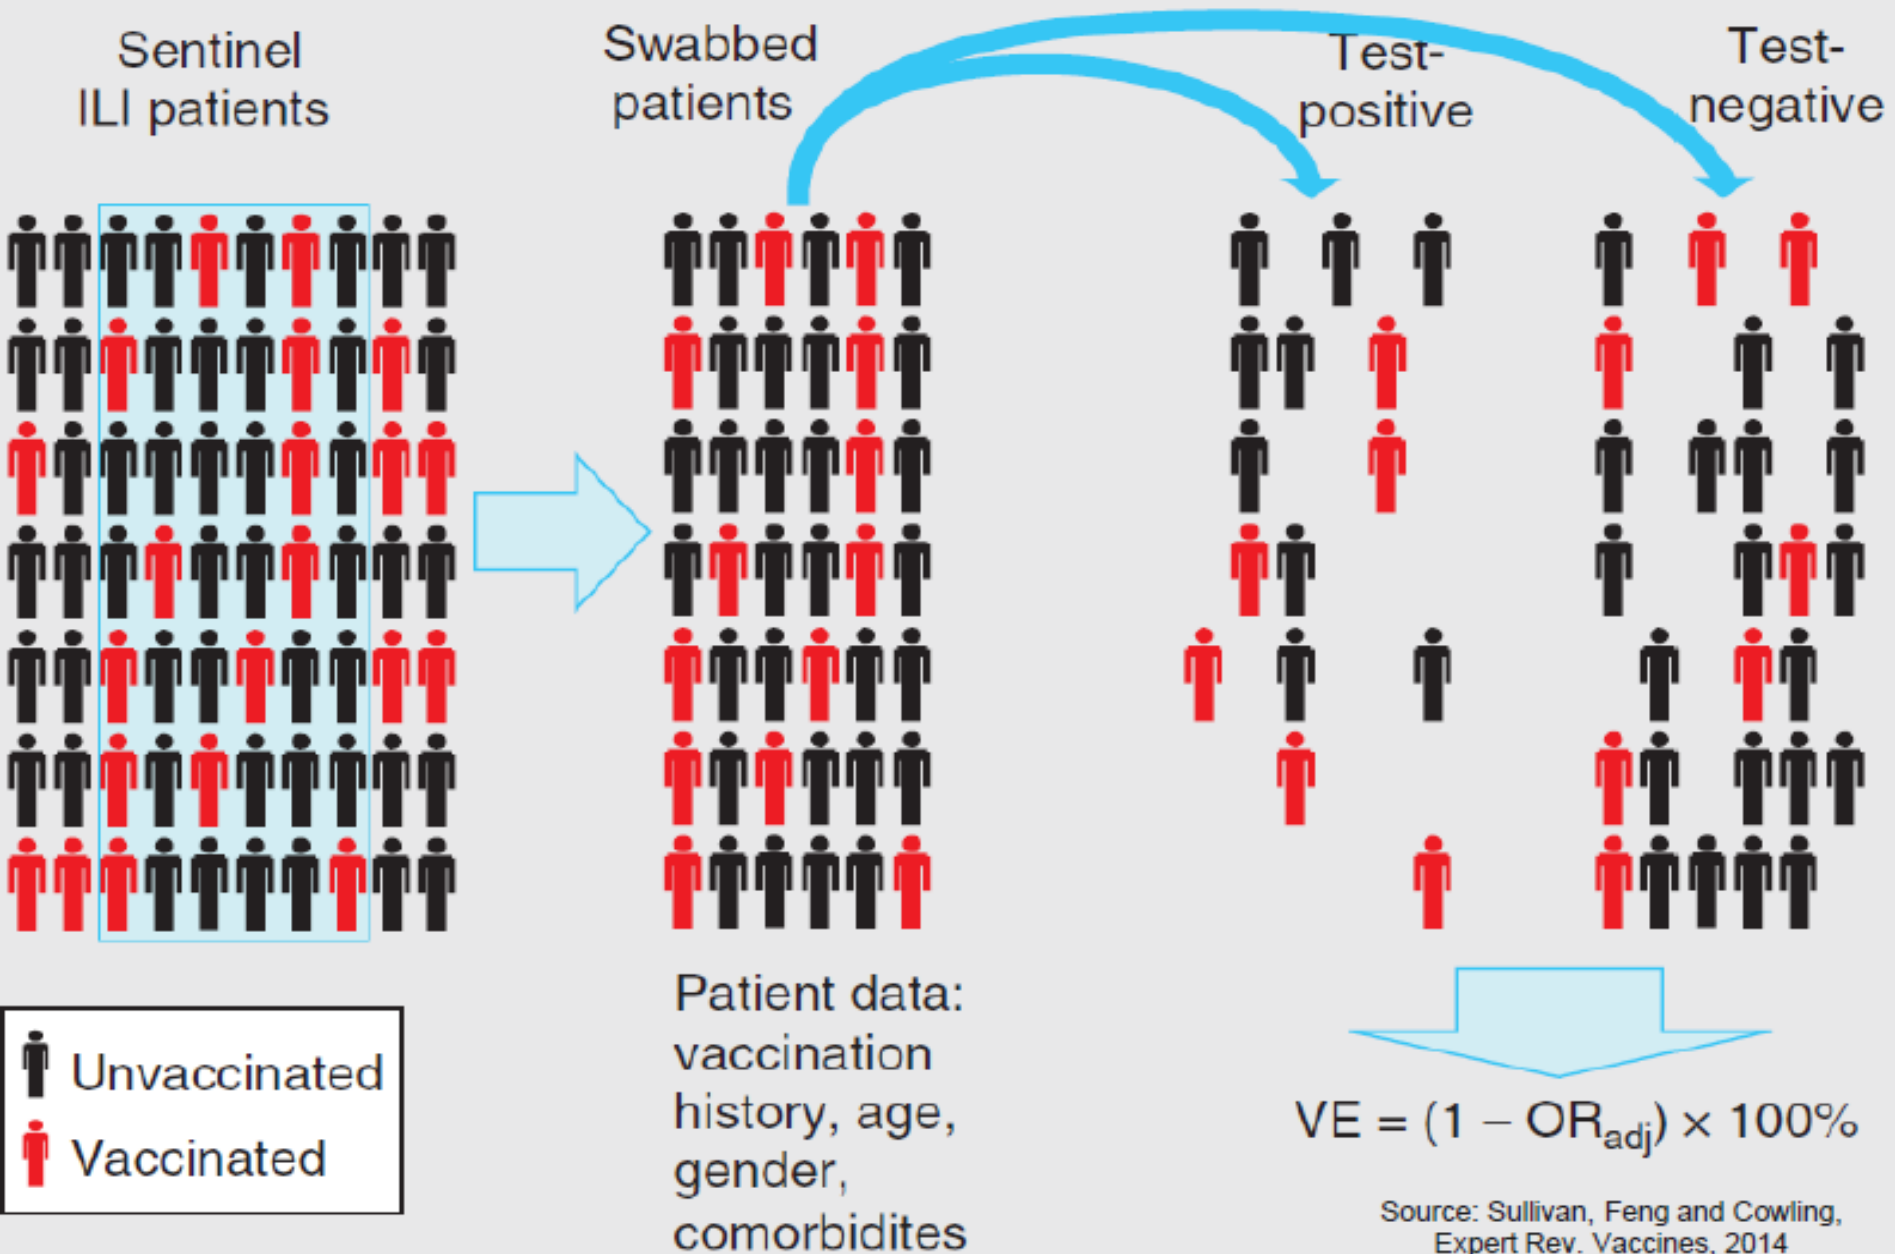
Sentinel ILI patients

Swabbed patients

Test-positive

Test-negative

Unvaccinated

Vaccinated

Patient data: vaccination history, age, gender, comorbidites

$VE = (1 - OR_{adj}) \times 100\%$

Source: Sullivan, Feng and Cowling, Expert Rev. Vaccines, 2014